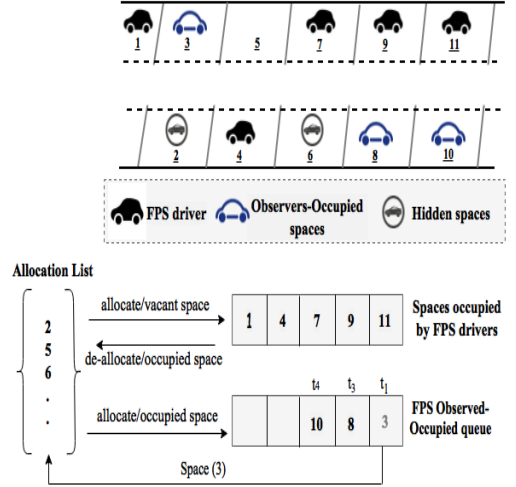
1 3 5 7 9 11

2 4 6 8 10

FPS driver   Observers-Occupied spaces   Hidden spaces

Allocation List

2
5
6
.
.

allocate/vacant space

de-allocate/occupied space

| 1 | 4 | 7 | 9 | 11 |
|---|---|---|---|---|

Spaces occupied by FPS drivers

$t_4$ $t_3$ $t_1$

allocate/occupied space

|  |  | 10 | 8 | 3 |
|---|---|---|---|---|

FPS Observed-Occupied queue

Space (3)